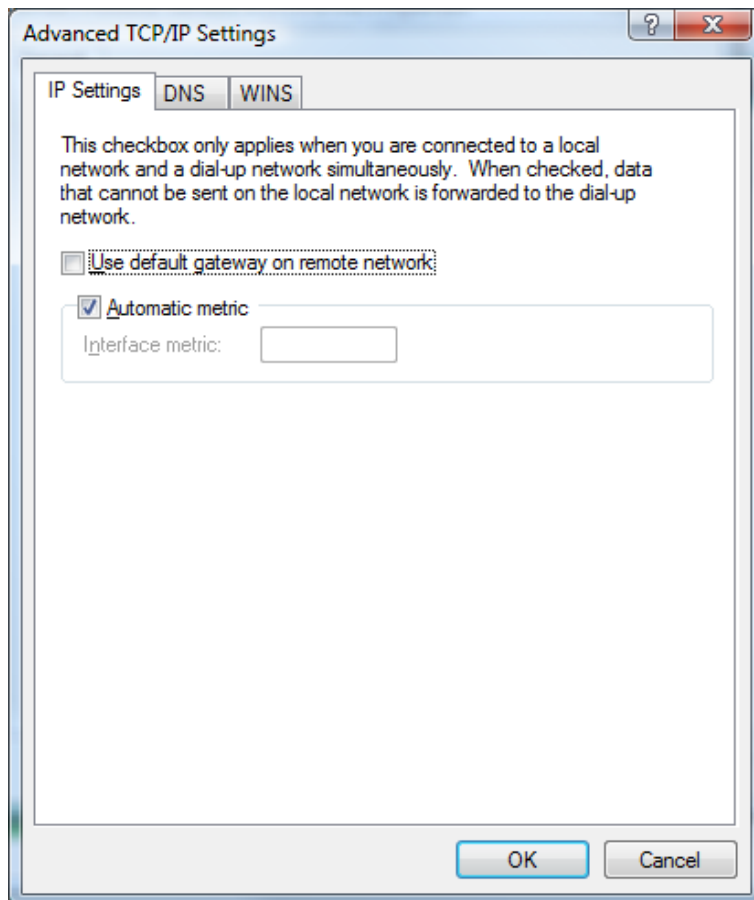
Advanced TCP/IP Settings

?

X

IP Settings

DNS

WINS

This checkbox only applies when you are connected to a local network and a dial-up network simultaneously. When checked, data that cannot be sent on the local network is forwarded to the dial-up network.

Use default gateway on remote network

Automatic metric

Interface metric:

OK

Cancel